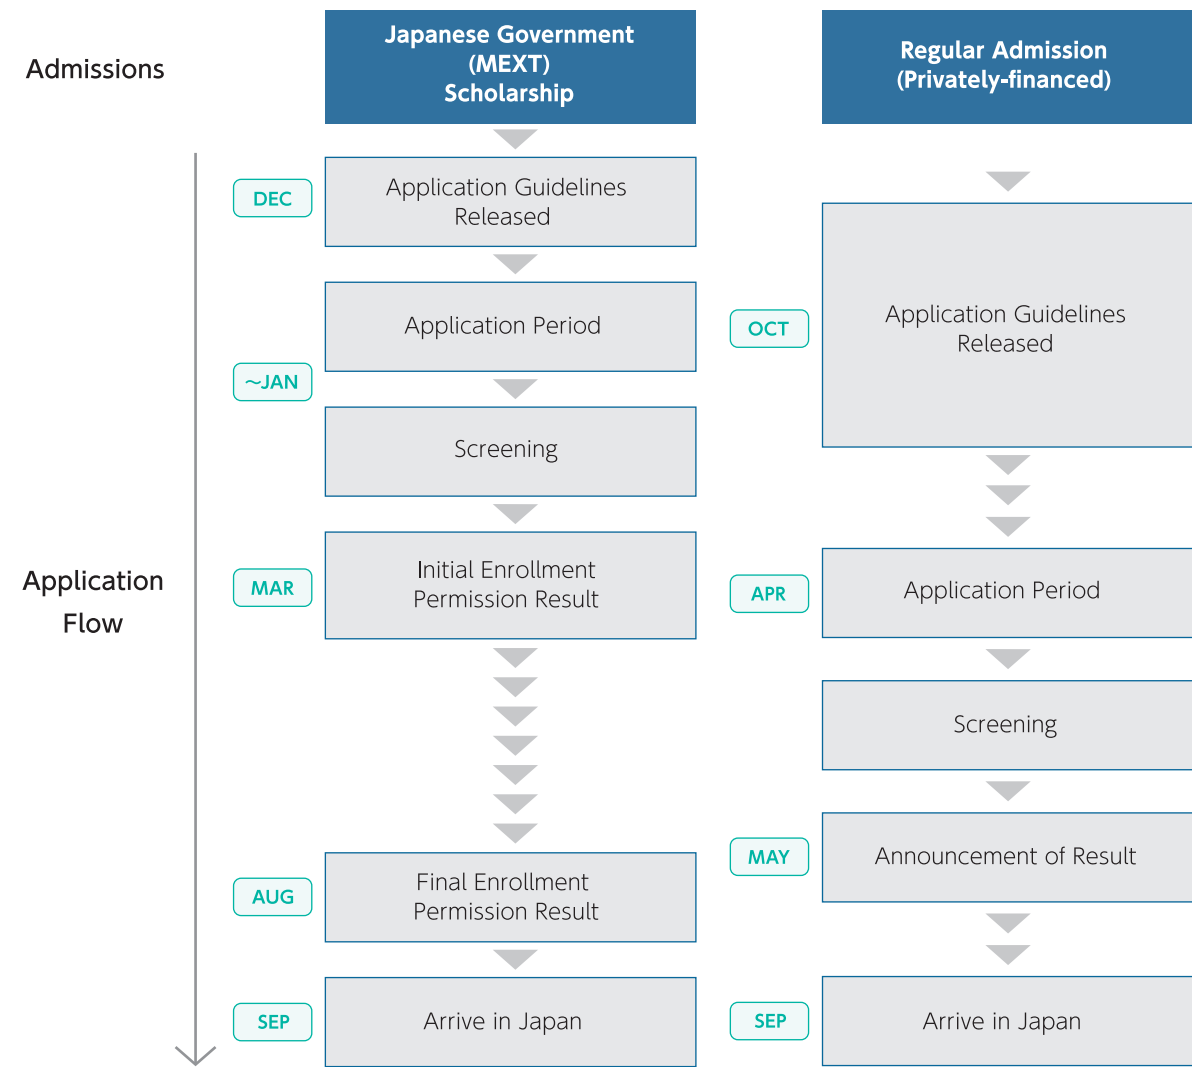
Admissions

Japanese Government (MEXT) Scholarship

Regular Admission (Privately-financed)

Application Flow

DEC

Application Guidelines Released

Application Period

~JAN

Screening

MAR

Initial Enrollment Permission Result

AUG

Final Enrollment Permission Result

SEP

Arrive in Japan

OCT

Application Guidelines Released

APR

Application Period

Screening

MAY

Announcement of Result

SEP

Arrive in Japan